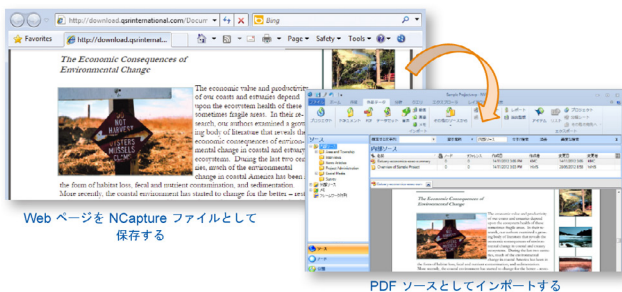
http://download.qsrinternational.com/Docum
Bing
Favorites
http://download.qsrinternat...
Page ▾ Safety ▾ Tools ▾

The Economic Consequences of Environmental Change

The economic value and productivity of our coasts and estuaries depend upon the ecosystem health of these sometimes fragile areas. In their research, our authors examined a growing body of literature that reveals the economic consequences of environmental change in coastal and estuary ecosystems. During the last two centuries, much of the environmental change in coastal America has been in the form of habitat loss, fecal and nutrient contamination, and sedimentation. More recently, the coastal environment has started to change for the better –

NOT HARVEST
OYSTERS MUSSELS CLAMS

Web ページを NCapture ファイルとして保存する

Sample Project - NVivo
内部ソース
名前
Overview of Sample Project
Environmental Change Sample Project

The Economic Consequences of Environmental Change

PDF ソースとしてインポートする